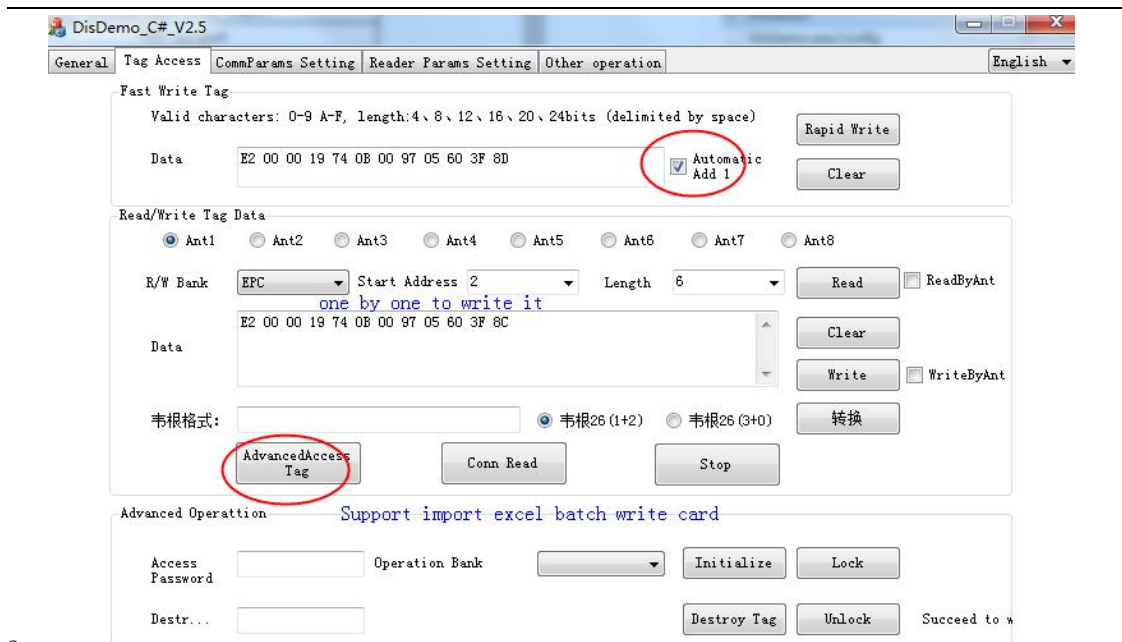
DisDemo_C#_V2.5

General | Tag Access | CommParams Setting | Reader Params Setting | Other operation | English

Fast Write Tag

Valid characters: 0-9 A-F, length:4、8、12、16、20、24bits (delimited by space)

Rapid Write

Data E2 00 00 19 74 0B 00 97 05 60 3F 8D

Automatic Add 1

Clear

Read/Write Tag Data

Ant1 Ant2 Ant3 Ant4 Ant5 Ant6 Ant7 Ant8

R/W Bank EPC Start Address 2 Length 6 Read ReadByAnt

one by one to write it

E2 00 00 19 74 0B 00 97 05 60 3F 8C

Clear

Data

Write WriteByAnt

韦根格式: 韦根26 (1+2) 韦根26 (3+0) 转换

AdvancedAccess Tag Conn Read Stop

Advanced Operattion Support import excel batch write card

Access Password Operation Bank Initialize Lock

Destr... Destroy Tag Unlock Succeed to w